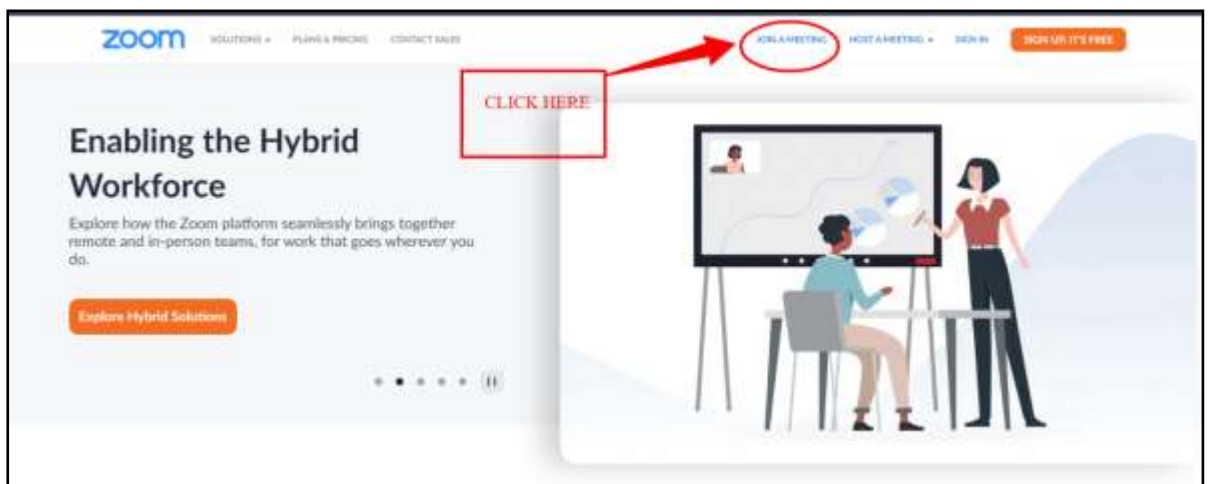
zoom SOLUTIONS ▾ PLANS & PRICING CONTACT SALES JOIN A MEETING HOST A MEETING ▾ SIGN IN SIGN UP, IT'S FREE

CLICK HERE

Enabling the Hybrid Workforce

Explore how the Zoom platform seamlessly brings together remote and in-person teams, for work that goes wherever you do.

Explore Hybrid Solutions